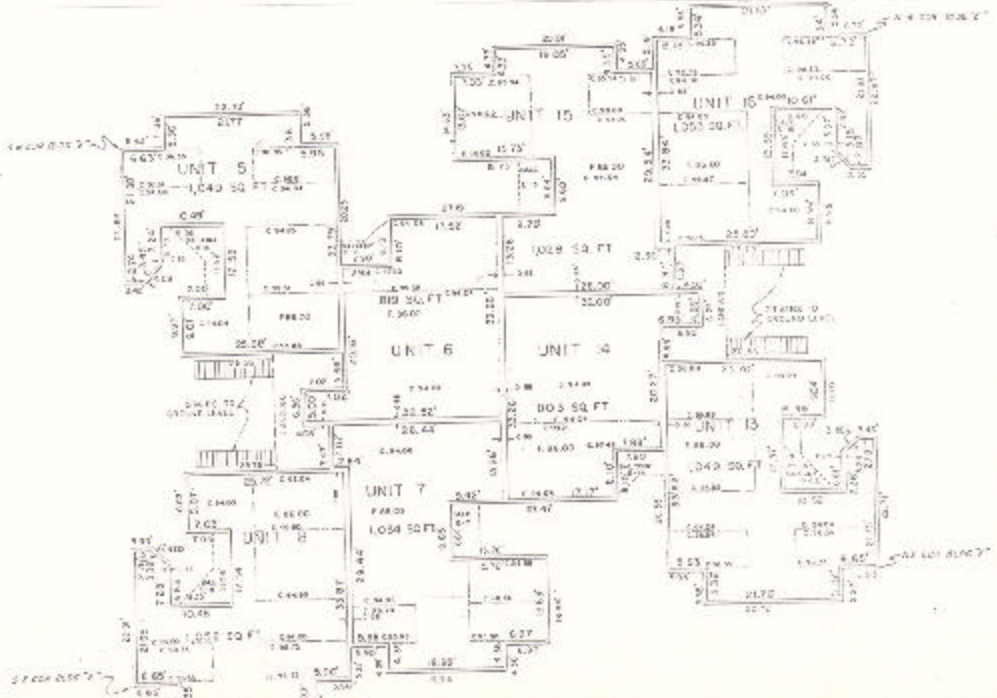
UNIT 5
1,043 SQ FT

UNIT 15

UNIT 16
1,053 SQ FT

1,028 SQ FT

819 SQ FT

UNIT 6

UNIT 14

803 SQ FT

UNIT 13
1,049 SQ FT

UNIT 7
1,054 SQ FT

UNIT 8
1,055 SQ FT

STAIRS TO GROUND LEVEL

STAIRS TO GROUND LEVEL

F 88.00

F 88.00

F 88.00

F 88.00

23.74
22.77
19.05
20.81
15.73
16.61
27.19
17.52
28.00
25.00
25.26
22.52
20.44
5.65
5.93
6.65
21.70
21.47
10.46
16.50
29.44
35.87
5.00
6.37
5.85
5.95
9.93
6.65
3.75
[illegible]